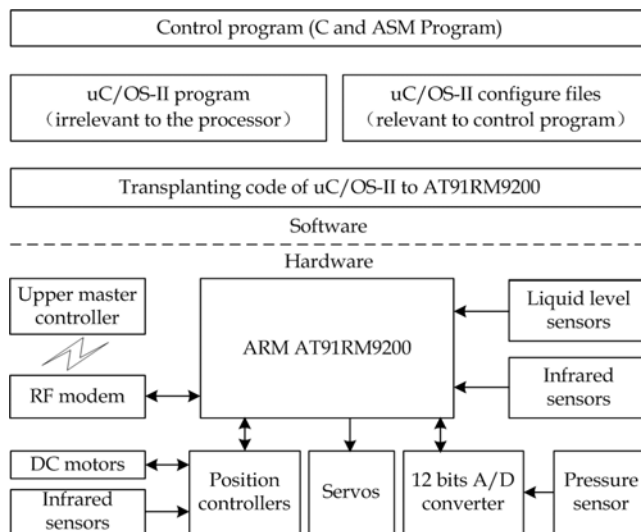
Control program (C and ASM Program)

uC/OS-II program
（irrelevant to the processor）

uC/OS-II configure files
（relevant to control program）

Transplanting code of uC/OS-II to AT91RM9200

Software

Hardware

Upper master controller

RF modem

ARM AT91RM9200

Liquid level sensors

Infrared sensors

DC motors

Infrared sensors

Position controllers

Servos

12 bits A/D converter

Pressure sensor